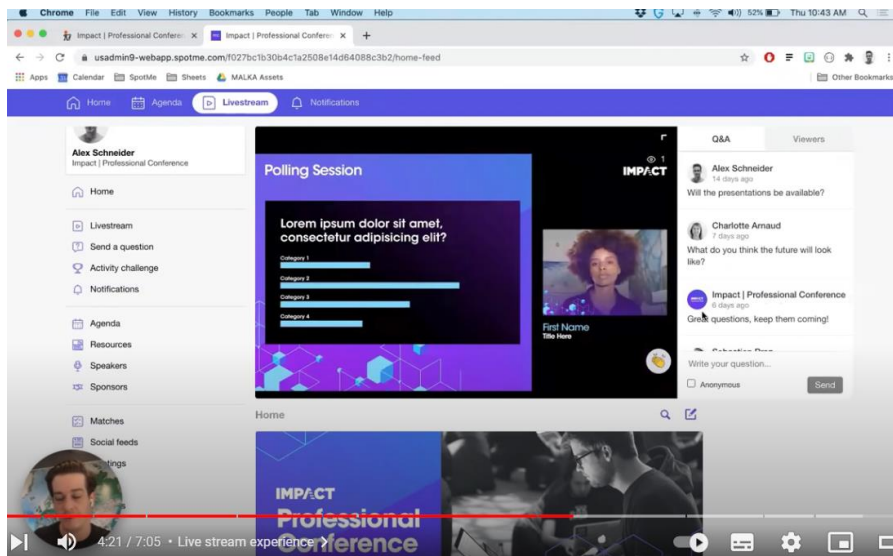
Chrome File Edit View History Bookmarks People Tab Window Help
52% Thu 10:43 AM

Impact | Professional Conferen ×
Impact | Professional Conferen ×
+

usadmin9-webapp.spotme.com/f027bc1b30b4c1a2508e14d64088c3b2/home-feed

Apps Calendar SpotMe Sheets MALKA Assets
Other Bookmarks

Home Agenda Livestream Notifications

Alex Schneider
Impact | Professional Conference

Home

Livestream
Send a question
Activity challenge
Notifications

Agenda
Resources
Speakers
Sponsors

Matches
Social feeds
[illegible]tings

Polling Session
1
IMPACT

Lorem ipsum dolor sit amet, consectetur adipisicing elit?

Category 1
Category 2
Category 3
Category 4

First Name
Title Here

Q&A
Viewers

Alex Schneider
14 days ago
Will the presentations be available?

Charlotte Arnaud
7 days ago
What do you think the future will look like?

Impact | Professional Conference
6 days ago
Great questions, keep them coming!

Write your question...
Anonymous
Send

Home

IMPACT
Professional Conference

4:21 / 7:05 • Live stream experience ›